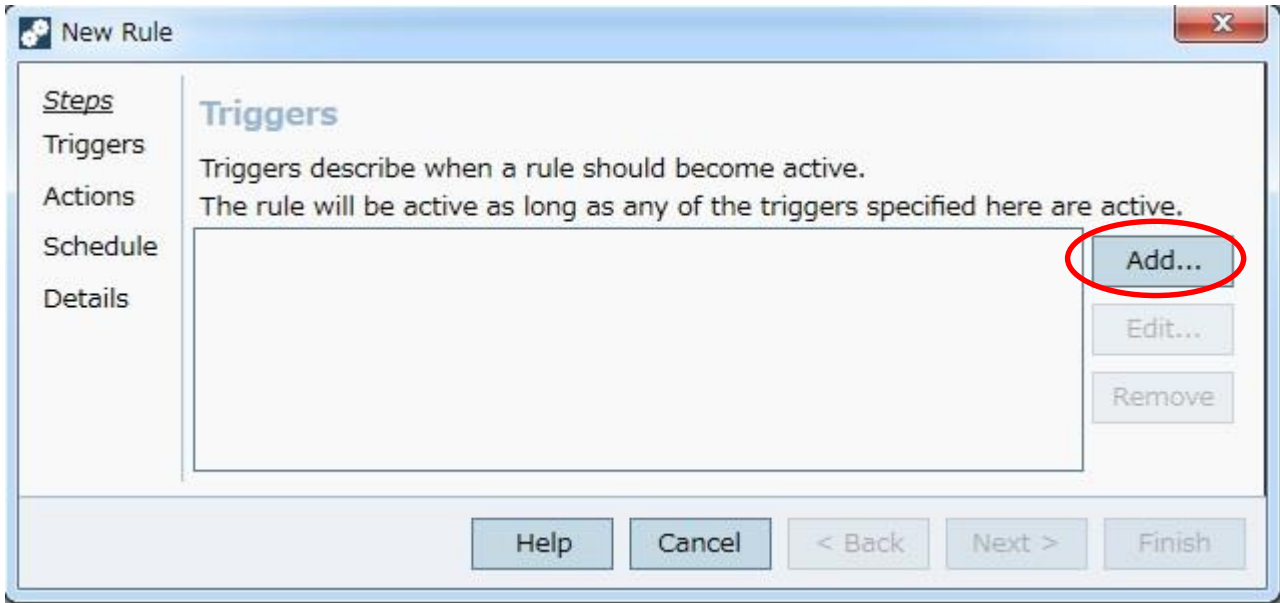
New Rule

Steps
Triggers
Actions
Schedule
Details

Triggers

Triggers describe when a rule should become active.
The rule will be active as long as any of the triggers specified here are active.

Add...
Edit...
Remove

Help
Cancel
< Back
Next >
Finish